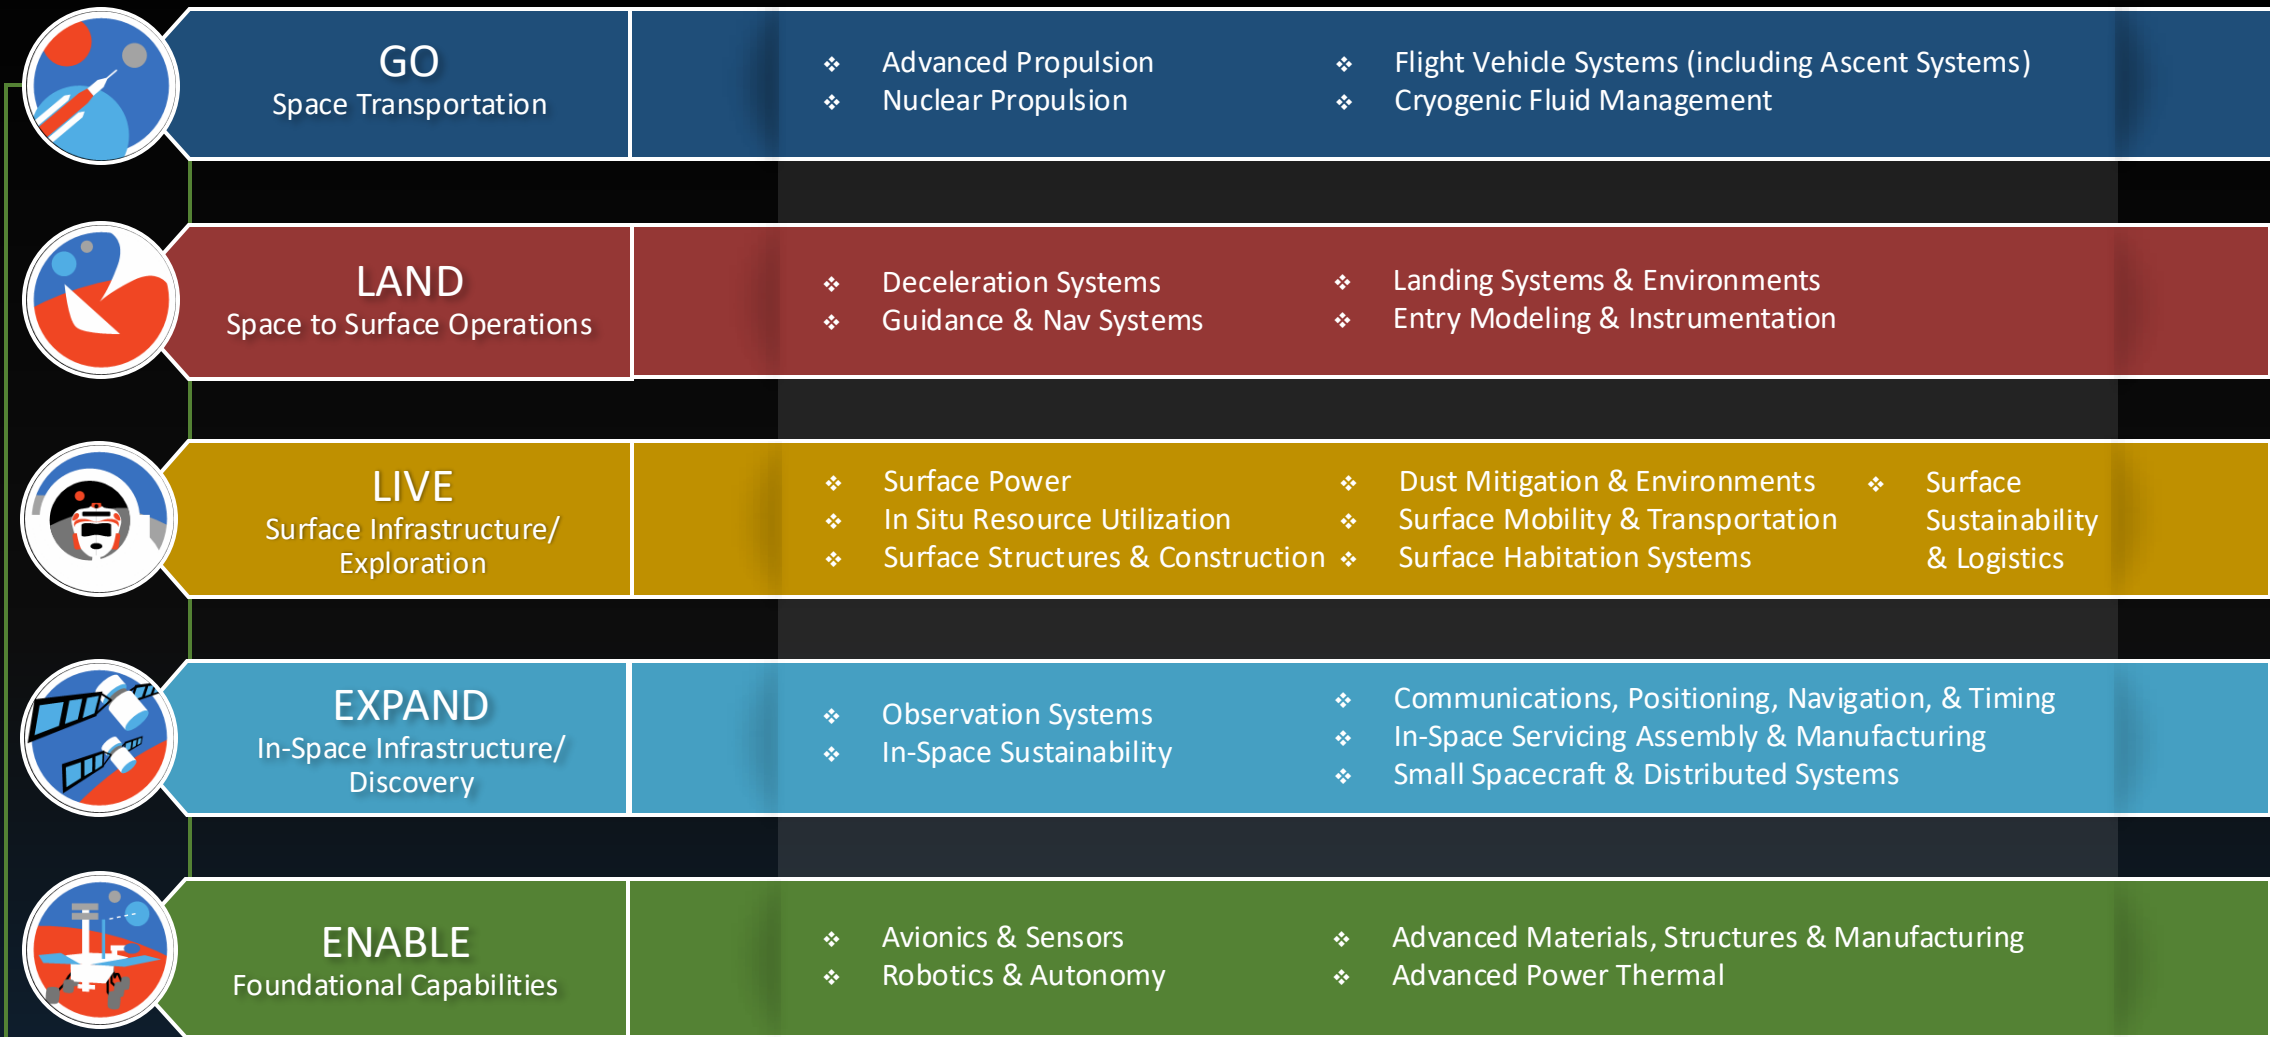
GO
Space Transportation

- Advanced Propulsion
- Nuclear Propulsion

- Flight Vehicle Systems (including Ascent Systems)
- Cryogenic Fluid Management

LAND
Space to Surface Operations

- Deceleration Systems
- Guidance & Nav Systems

- Landing Systems & Environments
- Entry Modeling & Instrumentation

LIVE
Surface Infrastructure/ Exploration

- Surface Power
- In Situ Resource Utilization
- Surface Structures & Construction

- Dust Mitigation & Environments
- Surface Mobility & Transportation
- Surface Habitation Systems

- Surface Sustainability & Logistics

EXPAND
In-Space Infrastructure/ Discovery

- Observation Systems
- In-Space Sustainability

- Communications, Positioning, Navigation, & Timing
- In-Space Servicing Assembly & Manufacturing
- Small Spacecraft & Distributed Systems

ENABLE
Foundational Capabilities

- Avionics & Sensors
- Robotics & Autonomy

- Advanced Materials, Structures & Manufacturing
- Advanced Power Thermal